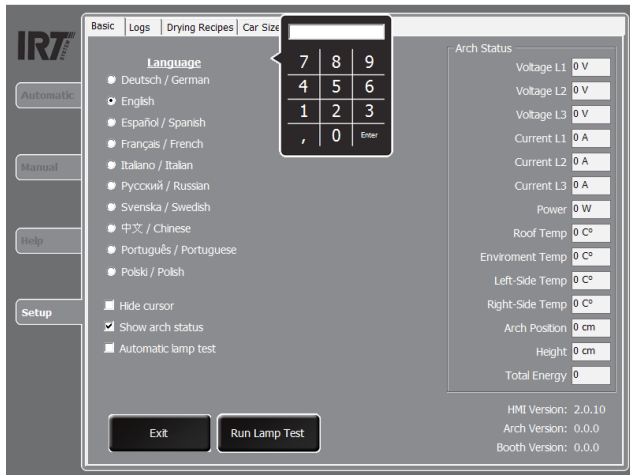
IRT SYSTEM

Automatic

Manual

Help

Setup

Basic | Logs | Drying Recipes | Car Size

7 8 9
4 5 6
1 2 3
, 0 Enter

Language

Deutsch / German
English
Español / Spanish
Français / French
Italiano / Italian
Русский / Russian
Svenska / Swedish
中文 / Chinese
Português / Portuguese
Polski / Polish

Hide cursor
Show arch status
Automatic lamp test

Arch Status

| | |
|---|---|
| Voltage L1 | 0 V |
| Voltage L2 | 0 V |
| Voltage L3 | 0 V |
| Current L1 | 0 A |
| Current L2 | 0 A |
| Current L3 | 0 A |
| Power | 0 W |
| Roof Temp | 0 C° |
| Enviroment Temp | 0 C° |
| Left-Side Temp | 0 C° |
| Right-Side Temp | 0 C° |
| Arch Position | 0 cm |
| Height | 0 cm |
| Total Energy | 0 |

HMI Version: 2.0.10
Arch Version: 0.0.0
Booth Version: 0.0.0

Exit

Run Lamp Test